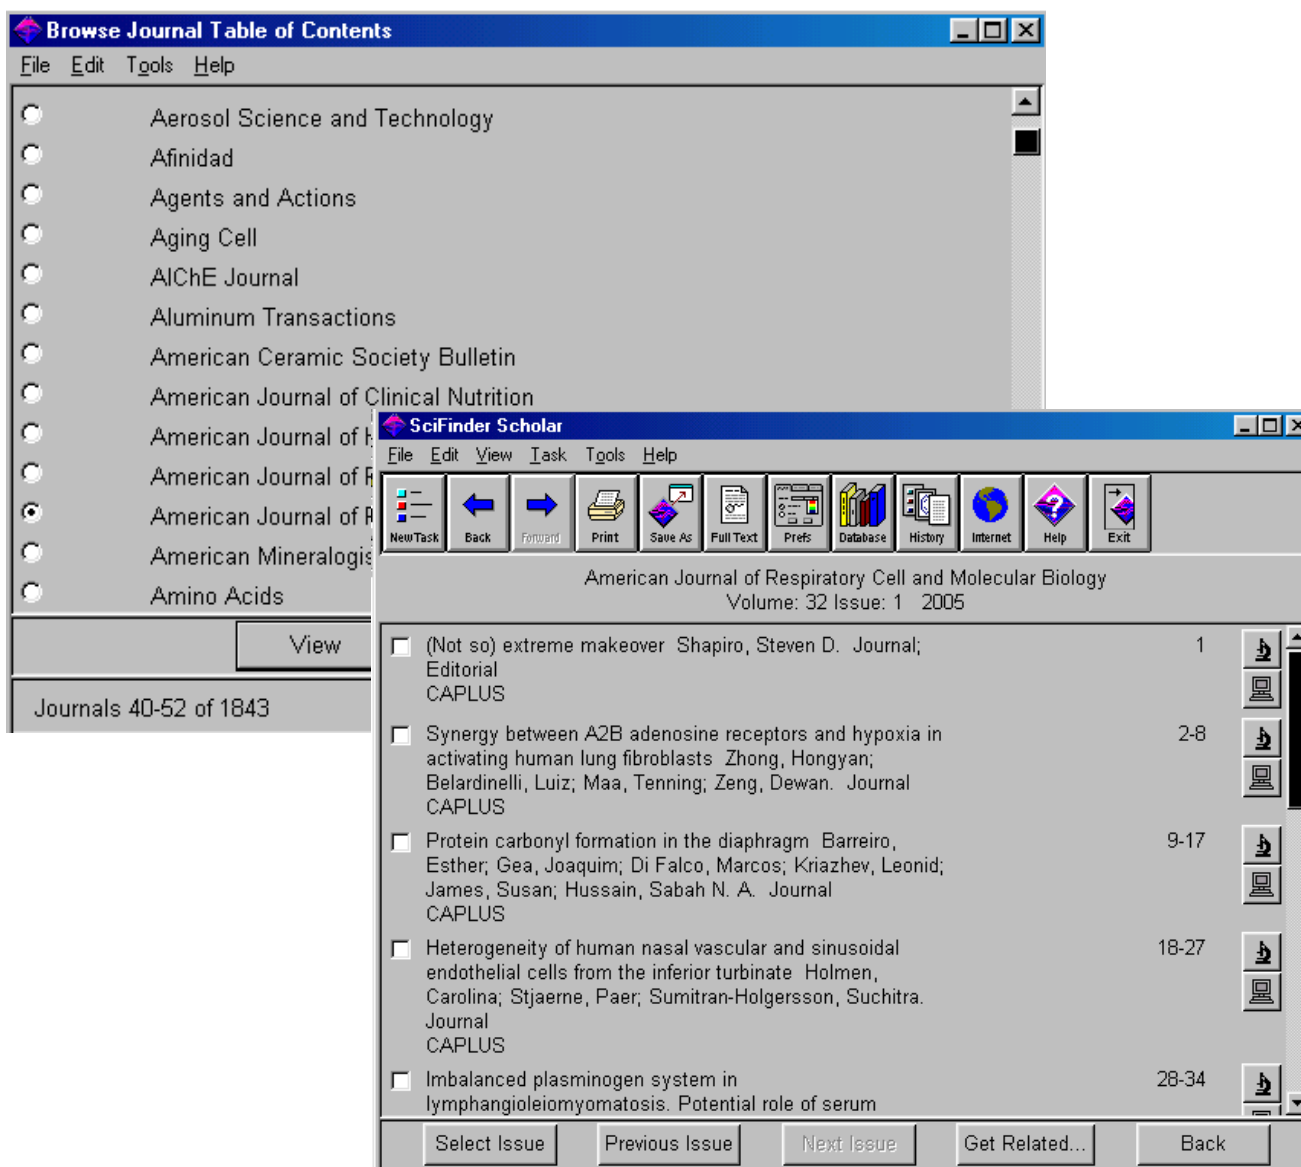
Browse Journal Table of Contents

File Edit Tools Help

Aerosol Science and Technology
Afinidad
Agents and Actions
Aging Cell
AIChE Journal
Aluminum Transactions
American Ceramic Society Bulletin
American Journal of Clinical Nutrition
American Journal of H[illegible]
American Journal of R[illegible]
American Journal of R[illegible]
American Mineralogis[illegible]
Amino Acids

View

Journals 40-52 of 1843

SciFinder Scholar

File Edit View Task Tools Help

New Task | Back | Forward | Print | Save As | Full Text | Prefs | Database | History | Internet | Help | Exit

American Journal of Respiratory Cell and Molecular Biology
Volume: 32 Issue: 1 2005

(Not so) extreme makeover Shapiro, Steven D. Journal; Editorial
CAPLUS
1

Synergy between A2B adenosine receptors and hypoxia in activating human lung fibroblasts Zhong, Hongyan; Belardinelli, Luiz; Maa, Tenning; Zeng, Dewan. Journal
CAPLUS
2-8

Protein carbonyl formation in the diaphragm Barreiro, Esther; Gea, Joaquim; Di Falco, Marcos; Kriazhev, Leonid; James, Susan; Hussain, Sabah N. A. Journal
CAPLUS
9-17

Heterogeneity of human nasal vascular and sinusoidal endothelial cells from the inferior turbinate Holmen, Carolina; Stjaerne, Paer; Sumitran-Holgersson, Suchitra. Journal
CAPLUS
18-27

Imbalanced plasminogen system in lymphangioleiomyomatosis. Potential role of serum
28-34

Select Issue | Previous Issue | Next Issue | Get Related... | Back